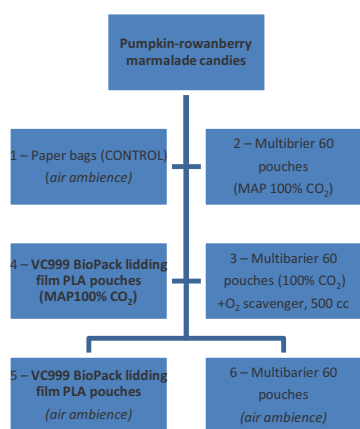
Pumpkin-rowanberry marmalade candies

1 – Paper bags (CONTROL) (*air ambience*)

2 – Multibrier 60 pouches (MAP 100% $CO_2$)

4 – VC999 BioPack lidding film PLA pouches (MAP100% $CO_2$)

3 – Multibarier 60 pouches (100% $CO_2$) +$O_2$ scavenger, 500 cc

5 – VC999 BioPack lidding film PLA pouches (*air ambience*)

6 – Multibarier 60 pouches (*air ambience*)